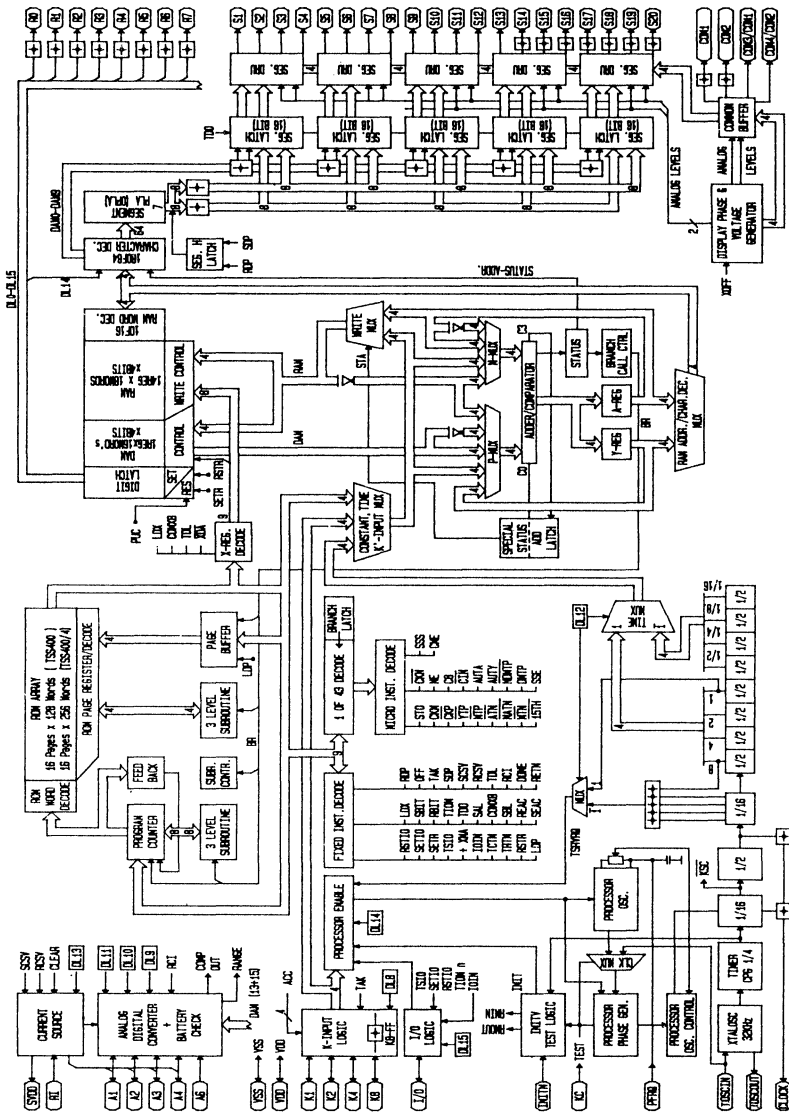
SCSY RCSY CLEAR DL13
SVDD RL
CURRENT SOURCE
DL11 DL10 DL9 RCI
COMP OUT
RANGE
A1 A2 A3 A4 A6
ANALOG DIGITAL CONVERTER + BATTERY CHECK
DAM (13+15)
ACC
VSS VDD
K1 K2 K4 K8
K-INPUT LOGIC
TAK
DL8
KB-FF
I/O
I/O LOGIC
TSIO SETIO RSTIO IOIN n IOIH
DL15
INIT
INITN
RNIN RNOUT
INITY TEST LOGIC
TC TEST
PFRQ
PROCESSOR PHASE GEN.
PROCESSOR OSC. CONTR.
TOSCIN TOSCOUT
XTALOSC 32kHz
TIMER CPS 1/4
CLOCK
PROCESSOR ENABLE
DL14
PROCESSOR OSC.
CLK MUX
1/16
1/2
KSC
ROM WORD DECODE
ROM ARRAY
16 Pages x 128 Words (TSS400)
16 Pages x 256 Words (TSS400/4)
ROM PAGE REGISTER/DECODE
FEED BACK
PROGRAM COUNTER
3 LEVEL SUBROUTINE
SUBR. CONTR.
3 LEVEL SUBROUTINE
PAGE BUFFER
LDP
BR
FIXED INST. DECODE
1 OF 43 DECODE
BRANCH LATCH
MICRO INST. DECODE
RSTIO SETR TSIO + IOA IOIN TCTN TRTN RSTR
LDX SBIT RBIT TTON TDO SAL TRTN SBL RATN LDP
RDP OFF TAK SDP SCSY RCSY TDL RCI DOME HETN
CDXRB TDL SEAC TCY
STO CKW CKP YTP MTP ATN NATN MTN 15TH
CKR NE C8 CIN AUTA AUTY MDNTP DNTP SSE
SSS CME
TSPRAD
MUX
DL12
TIME MUX
1/16 1/8 1/4 1/2
1/2 1/2 1/2 1/2 1/2 1/2 1/2 1/2 1/2 1/2
8 4 2 1
X-REG. DECODE
PWC LDX CDXRB TDL XDA
SETR RSTR
DIGIT LATCH SET RES
DAM 1PAGE x 16WORD'S x 4BITS CONTROL
RAM 1PAGE x 16WORDS x 4BITS WRITE CONTROL
1OF16 RAM WORD DEC.
DAM RAM
CONSTANT, TIME K-INPUT MUX
SPECIAL STATUS ADD LATCH
P-MUX N-MUX
C3 C8
ADDER/COMPARATOR
STATUS
BRANCH CALL CTRL
Y-REG A-REG
BR
RAM ADDR./CHAR.DEC. MUX
WRITE MUX
STA
STATUS-ADDR.
DL0-DL15
DL14
1NOF64 CHARACTER DEC.
SEG. H LATCH
SDP RDP
SEGMENT PLA (OPLA)
DAMO-DAM8
TDO
SEG. LATCH (16 BIT)
SEG. LATCH (16 BIT)
SEG. LATCH (16 BIT)
SEG. LATCH (16 BIT)
SEG. LATCH (16 BIT)
SEG. DRV SEG. DRV SEG. DRV SEG. DRV SEG. DRV
R0 R1 R2 R3 R4 R5 R6 R7
S1 S2 S3 S4 S5 S6 S7 S8 S9 S10 S11 S12 S13 S14 S15 S16 S17 S18 S19 S20
ANALOG LEVELS
XOFF
DISPLAY PHASE & VOLTAGE GENERATOR
ANALOG LEVELS
COMMON BUFFER
COM1 COM2 COM3/COM1 COM4/COM2